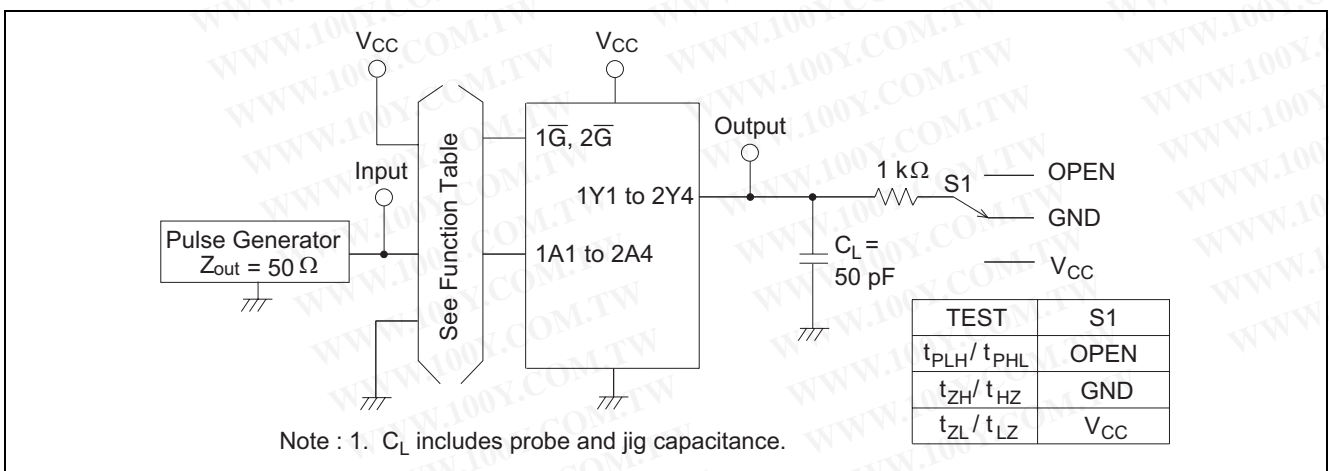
$V_{CC}$

$V_{CC}$

See Function Table

$1\overline{G}$, $2\overline{G}$

Input

1Y1 to 2Y4

Output

$1\ k\Omega$

S1

OPEN

GND

$V_{CC}$

Pulse Generator
$Z_{out} = 50\ \Omega$

1A1 to 2A4

$C_L =$
50 pF

| TEST | S1 |
|---|---|
| $t_{PLH}/t_{PHL}$ | OPEN |
| $t_{ZH}/t_{HZ}$ | GND |
| $t_{ZL}/t_{LZ}$ | $V_{CC}$ |

Note : 1. $C_L$ includes probe and jig capacitance.

WWW.100Y.COM.TW